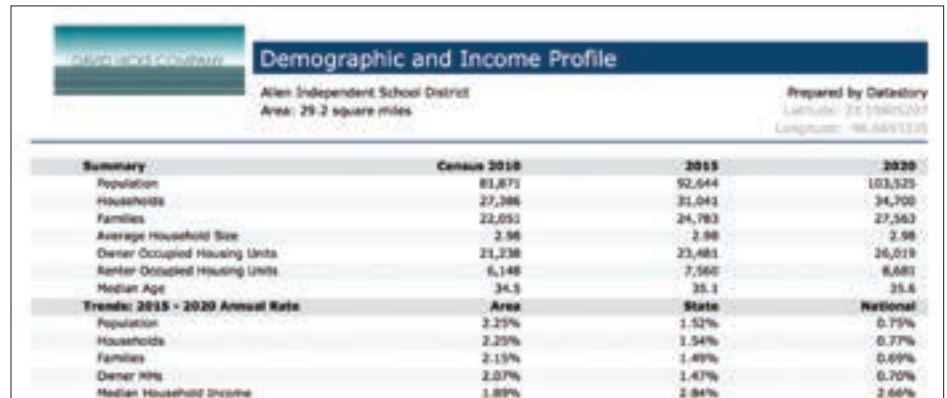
DAVID HICKS COMPANY

Demographic and Income Profile

Allen Independent School District
Area: 29.2 square miles

Prepared by Datastory
Latitude: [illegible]
Longitude: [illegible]

| Summary | Census 2010 | 2015 | 2020 |
|---|---|---|---|
| Population | 83,871 | 92,644 | 103,525 |
| Households | 27,386 | 31,041 | 34,700 |
| Families | 22,051 | 24,783 | 27,563 |
| Average Household Size | 2.98 | 2.98 | 2.98 |
| Owner Occupied Housing Units | 21,238 | 23,481 | 26,019 |
| Renter Occupied Housing Units | 6,148 | 7,560 | 8,681 |
| Median Age | 34.5 | 35.1 | 35.6 |
| Trends: 2015 - 2020 Annual Rate | Area | State | National |
| Population | 2.25% | 1.52% | 0.75% |
| Households | 2.25% | 1.54% | 0.77% |
| Families | 2.15% | 1.49% | 0.69% |
| Owner HHs | 2.07% | 1.47% | 0.70% |
| Median Household Income | 1.89% | 2.84% | 2.66% |